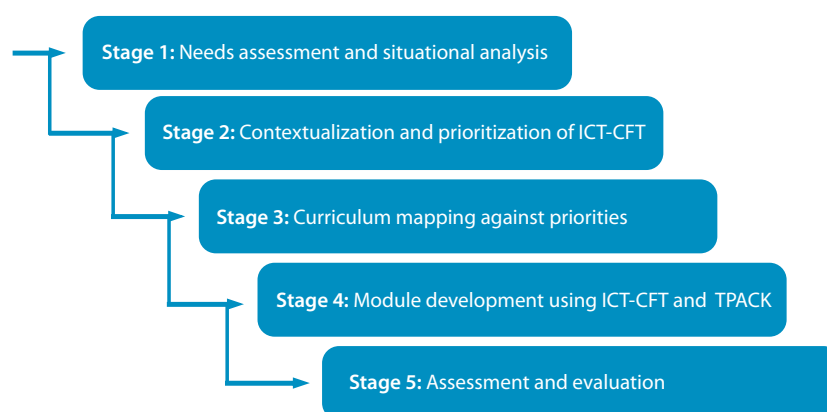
Stage 1: Needs assessment and situational analysis

Stage 2: Contextualization and prioritization of ICT-CFT

Stage 3: Curriculum mapping against priorities

Stage 4: Module development using ICT-CFT and TPACK

Stage 5: Assessment and evaluation